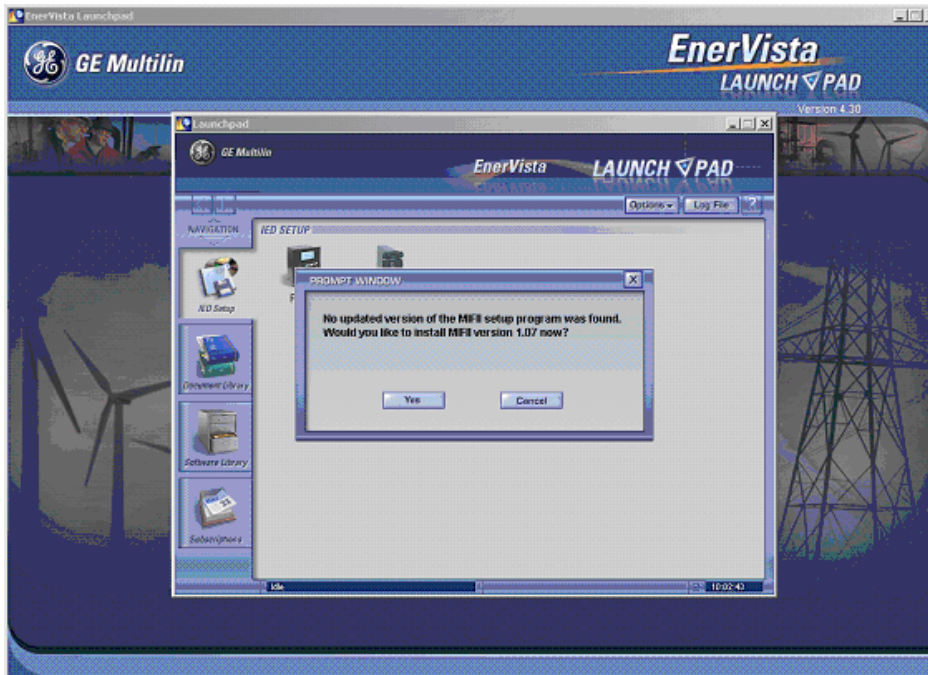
EnerVista Launchpad

GE Multilin

EnerVista LAUNCH PAD

Version 4.30

Launchpad

GE Multilin

EnerVista LAUNCH PAD

Options Log File ?

NAVIGATION

IED SETUP

IED Setup

Document Library

Software Library

Subscriptions

PROMPT WINDOW

No updated version of the MIFII setup program was found.
Would you like to install MIFII version 1.07 now?

Yes

Cancel

Idle

10:02:43